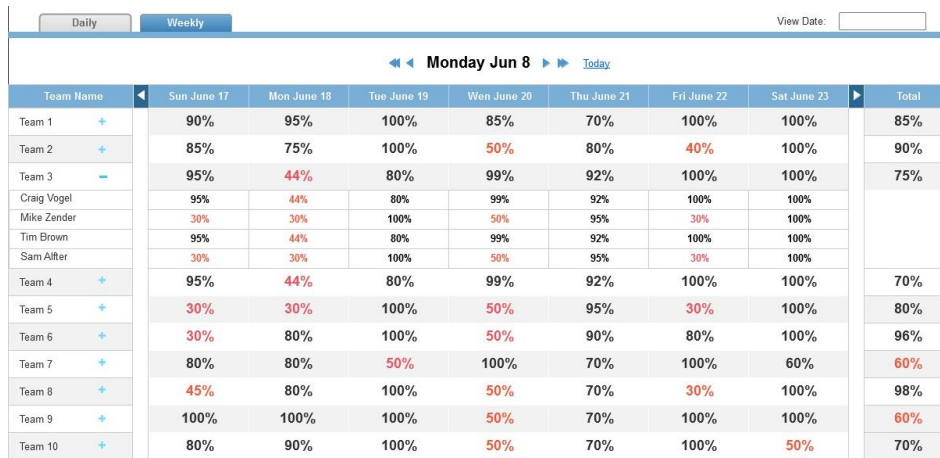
Daily Weekly

View Date:

Monday Jun 8 Today

| Team Name | | Sun June 17 | Mon June 18 | Tue June 19 | Wen June 20 | Thu June 21 | Fri June 22 | Sat June 23 | Total |
|---|---|---|---|---|---|---|---|---|---|
| Team 1 | + | 90% | 95% | 100% | 85% | 70% | 100% | 100% | 85% |
| Team 2 | + | 85% | 75% | 100% | 50% | 80% | 40% | 100% | 90% |
| Team 3 | − | 95% | 44% | 80% | 99% | 92% | 100% | 100% | 75% |
| Craig Vogel | | 95% | 44% | 80% | 99% | 92% | 100% | 100% | |
| Mike Zender | | 30% | 30% | 100% | 50% | 95% | 30% | 100% | |
| Tim Brown | | 95% | 44% | 80% | 99% | 92% | 100% | 100% | |
| Sam Alfter | | 30% | 30% | 100% | 50% | 95% | 30% | 100% | |
| Team 4 | + | 95% | 44% | 80% | 99% | 92% | 100% | 100% | 70% |
| Team 5 | + | 30% | 30% | 100% | 50% | 95% | 30% | 100% | 80% |
| Team 6 | + | 30% | 80% | 100% | 50% | 90% | 80% | 100% | 96% |
| Team 7 | + | 80% | 80% | 50% | 100% | 70% | 100% | 60% | 60% |
| Team 8 | + | 45% | 80% | 100% | 50% | 70% | 30% | 100% | 98% |
| Team 9 | + | 100% | 100% | 100% | 50% | 70% | 100% | 100% | 60% |
| Team 10 | + | 80% | 90% | 100% | 50% | 70% | 100% | 50% | 70% |